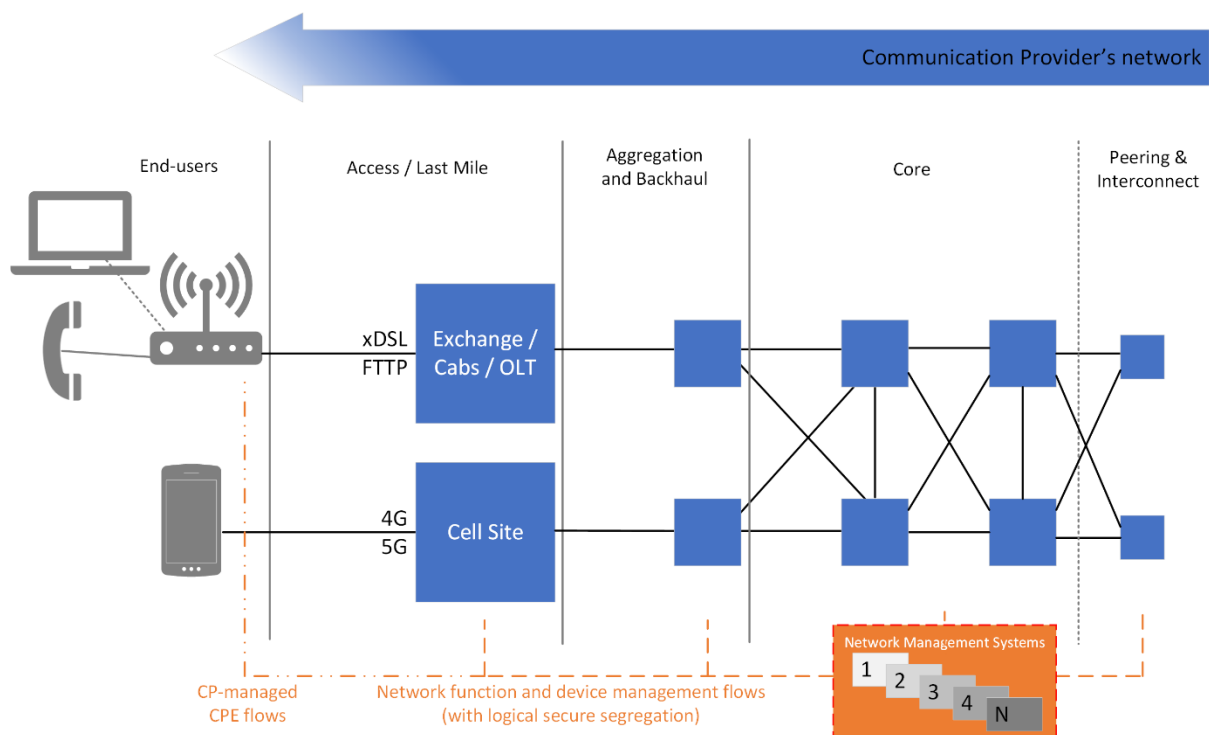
Communication Provider's network

End-users

Access / Last Mile

Aggregation and Backhaul

Core

Peering & Interconnect

xDSL
FTTP

Exchange / Cabs / OLT

4G
5G

Cell Site

Network Management Systems
1
2
3
4
N

CP-managed CPE flows

Network function and device management flows (with logical secure segregation)